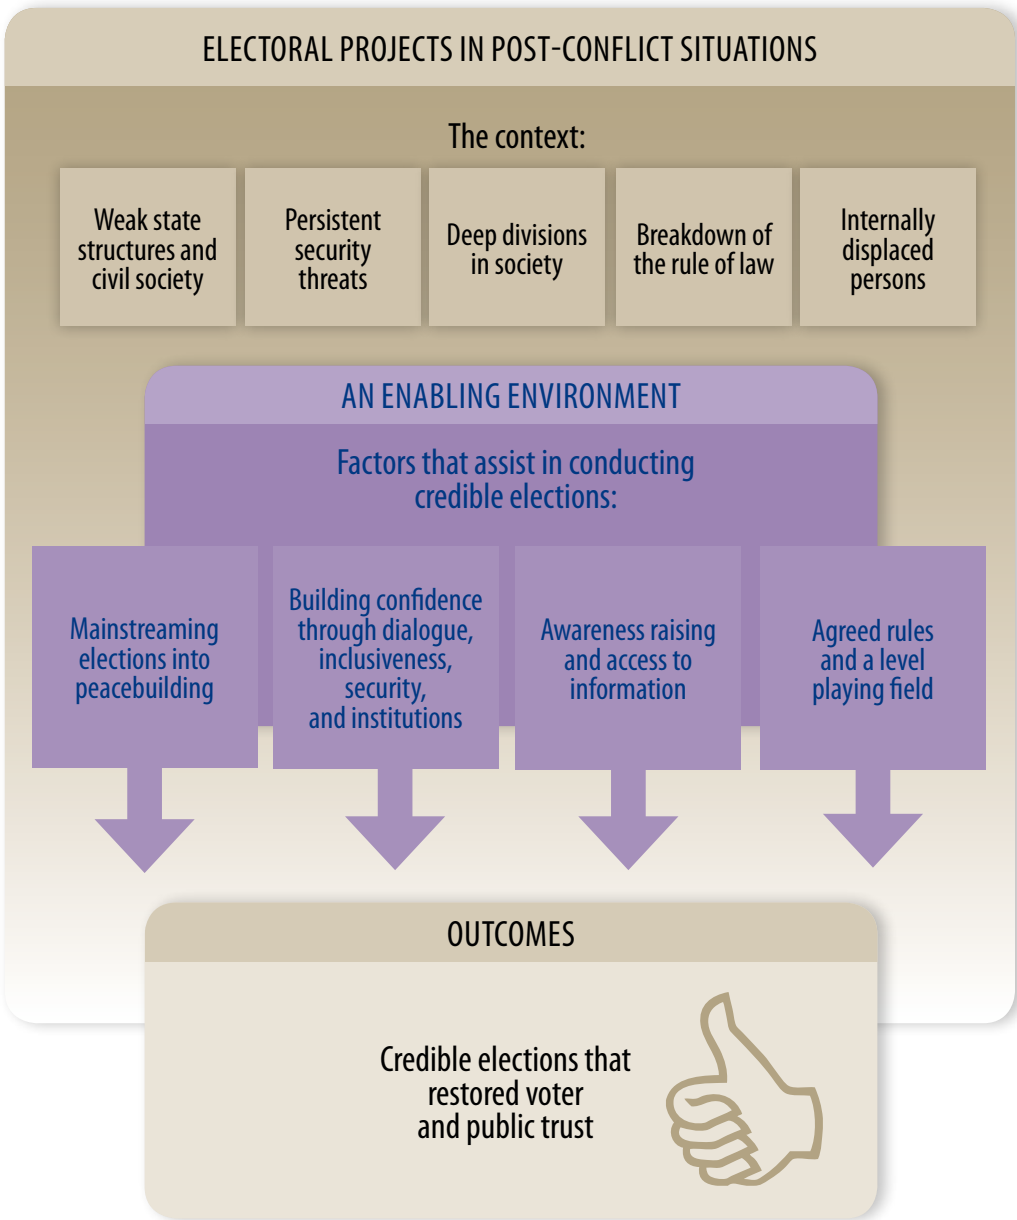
ELECTORAL PROJECTS IN POST-CONFLICT SITUATIONS

The context:

Weak state structures and civil society

Persistent security threats

Deep divisions in society

Breakdown of the rule of law

Internally displaced persons

AN ENABLING ENVIRONMENT

Factors that assist in conducting credible elections:

Mainstreaming elections into peacebuilding

Building confidence through dialogue, inclusiveness, security, and institutions

Awareness raising and access to information

Agreed rules and a level playing field

OUTCOMES

Credible elections that restored voter and public trust